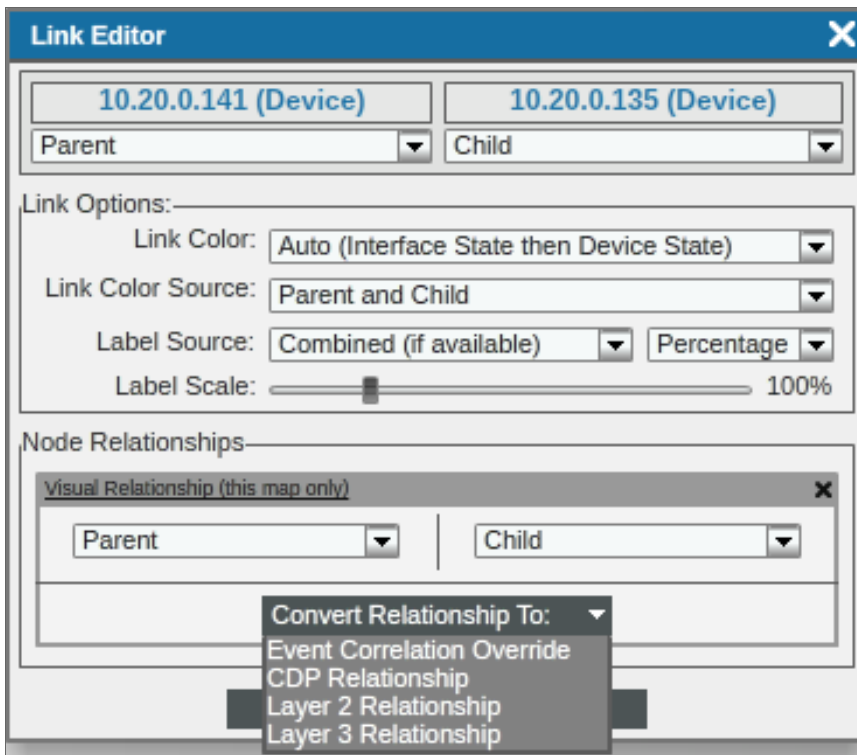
Link Editor

10.20.0.141 (Device)
Parent

10.20.0.135 (Device)
Child

Link Options:
Link Color: Auto (Interface State then Device State)
Link Color Source: Parent and Child
Label Source: Combined (if available) Percentage
Label Scale: 100%

Node Relationships
Visual Relationship (this map only)
Parent
Child
Convert Relationship To:
Event Correlation Override
CDP Relationship
Layer 2 Relationship
Layer 3 Relationship